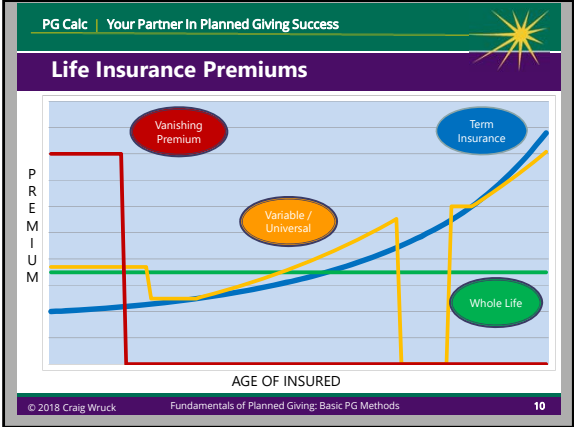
PG Calc | Your Partner In Planned Giving Success

Life Insurance Premiums

Vanishing Premium

Term Insurance

Variable / Universal

Whole Life

P R E M I U M

AGE OF INSURED

© 2018 Craig Wruck

Fundamentals of Planned Giving: Basic PG Methods

10